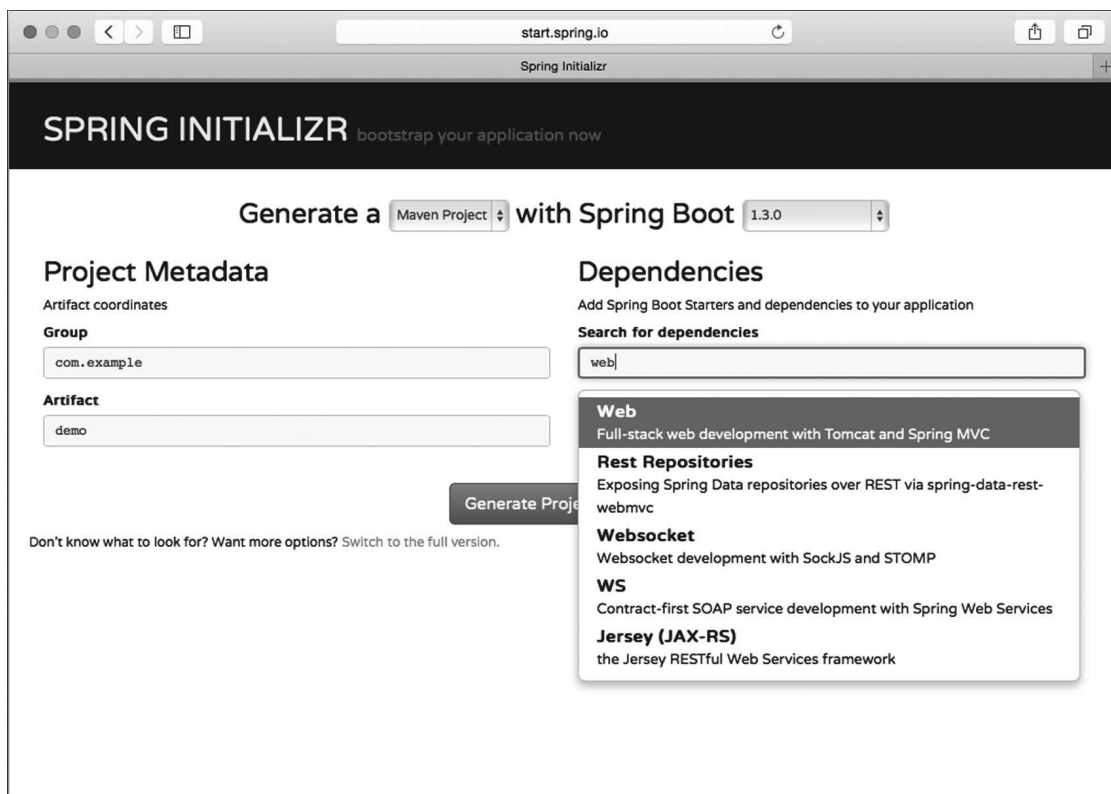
start.spring.io

Spring Initializr

SPRING INITIALIZR bootstrap your application now

Generate a Maven Project with Spring Boot 1.3.0

Project Metadata

Artifact coordinates

Group

com.example

Artifact

demo

Generate Proje

Don't know what to look for? Want more options? Switch to the full version.

Dependencies

Add Spring Boot Starters and dependencies to your application

Search for dependencies

web

Web
Full-stack web development with Tomcat and Spring MVC

Rest Repositories
Exposing Spring Data repositories over REST via spring-data-rest-webmvc

Websocket
Websocket development with SockJS and STOMP

WS
Contract-first SOAP service development with Spring Web Services

Jersey (JAX-RS)
the Jersey RESTful Web Services framework